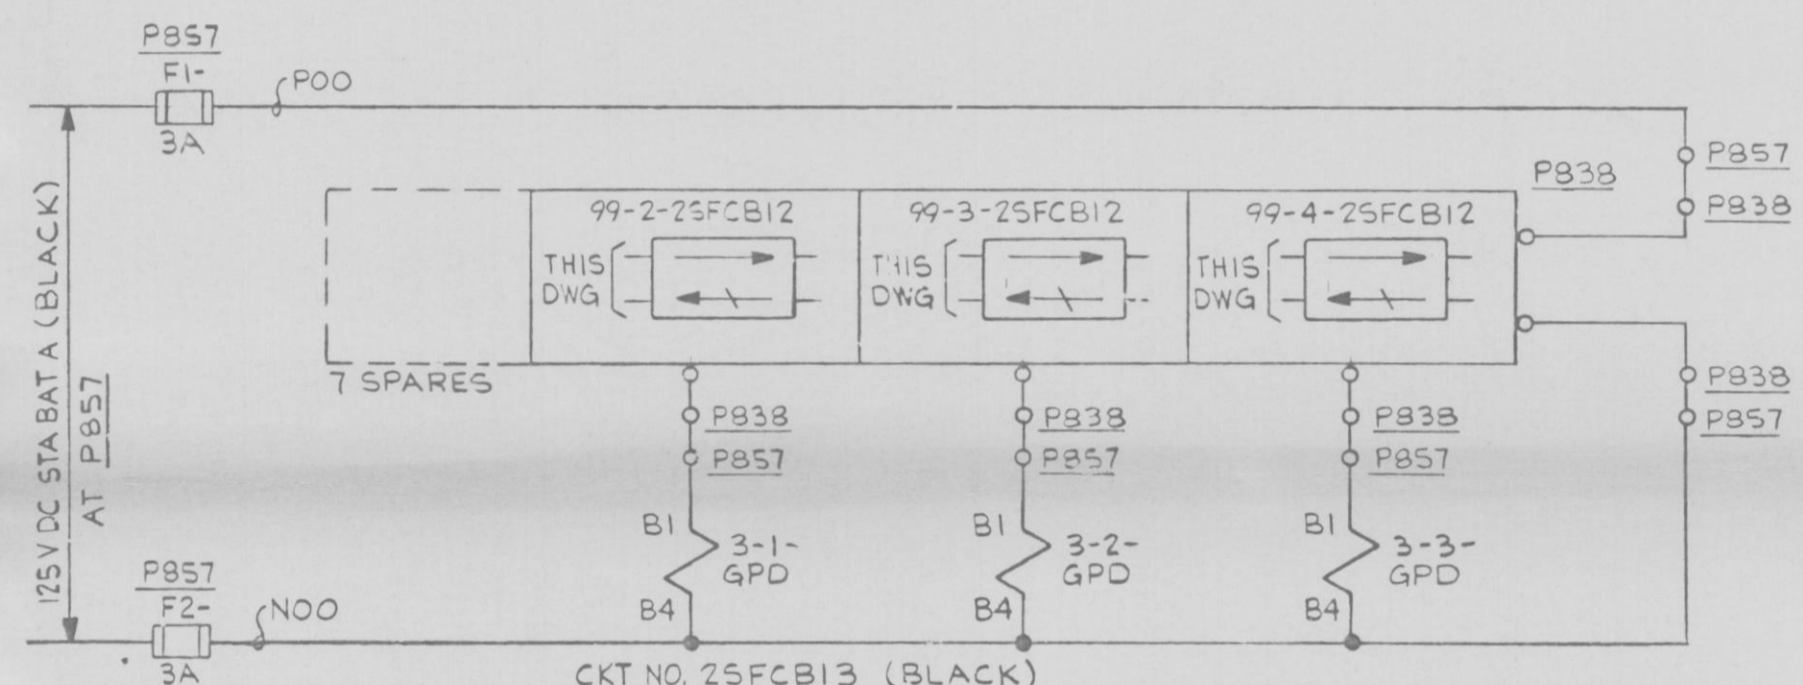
P857
F1-
3A
P00

125 V DC STA BAT A (BLACK)
AT P857

7 SPARES

99-2-2SFCB12
THIS DWG

99-3-2SFCB12
THIS DWG

99-4-2SFCB12
THIS DWG

P838

P857
P838

P838
P857

P838
P857
B1
3-1-
GPD
B4

P838
P857
B1
3-2-
GPD
B4

P838
P857
B1
3-3-
GPD
B4

P857
F2-
3A
N00

CKT NO. 2SFCB13 (BLACK)